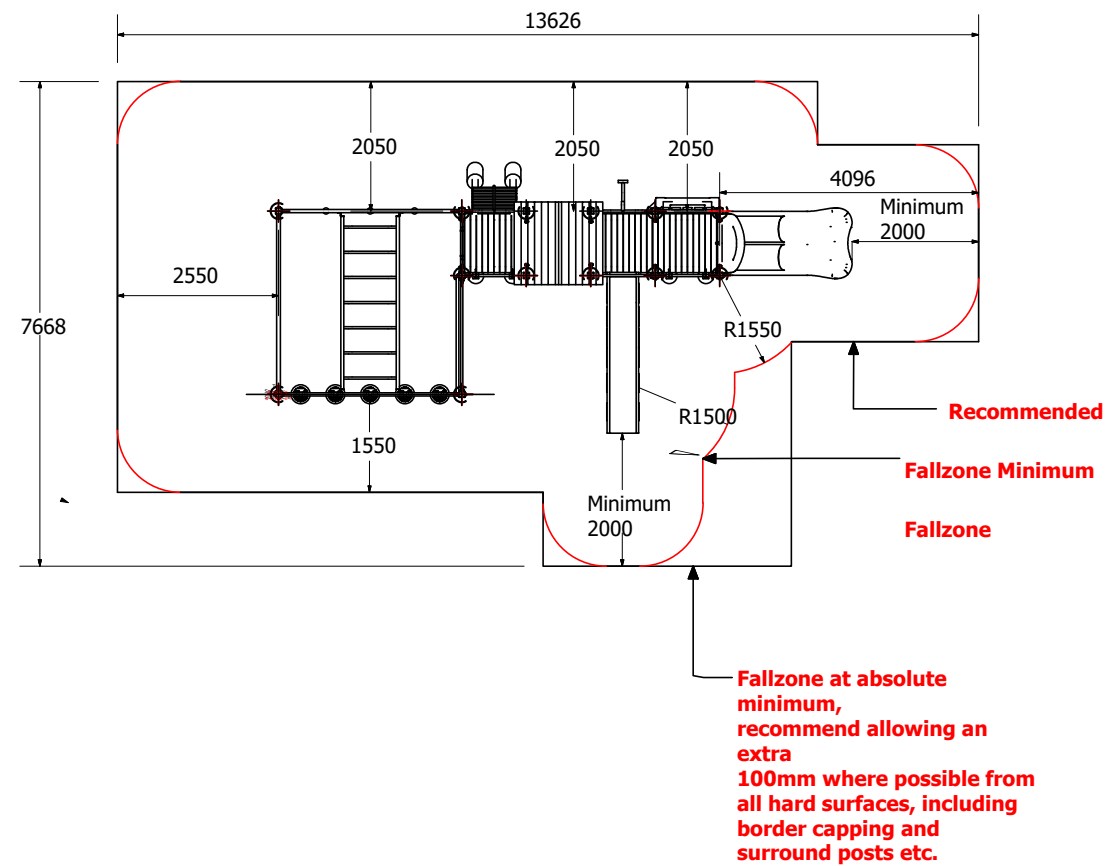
13626

7668

2050

2050

2050

4096

Minimum
2000

2550

R1550

R1500

1550

Minimum
2000

Recommended

Fallzone Minimum

Fallzone

Fallzone at absolute minimum,
recommend allowing an extra
100mm where possible from all hard surfaces, including border capping and surround posts etc.